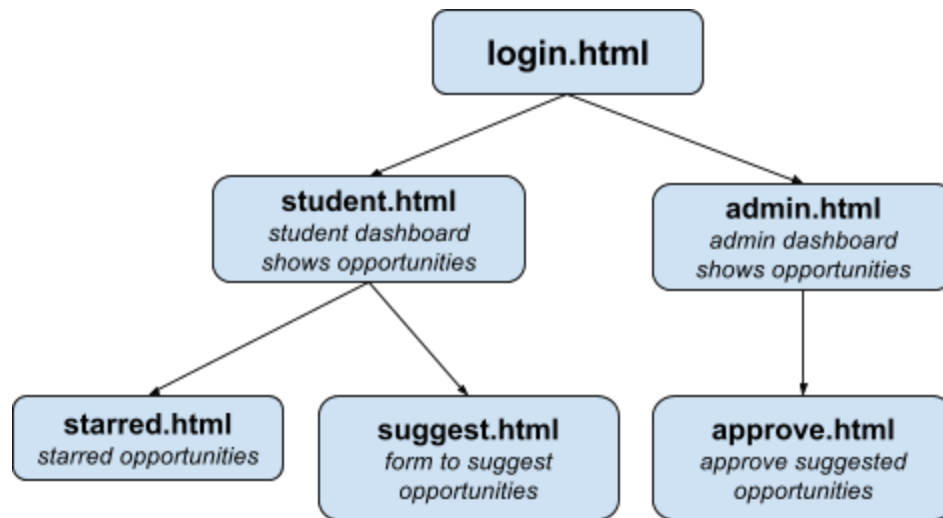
login.html

student.html
student dashboard shows opportunities

admin.html
admin dashboard shows opportunities

starred.html
starred opportunities

suggest.html
form to suggest opportunities

approve.html
approve suggested opportunities